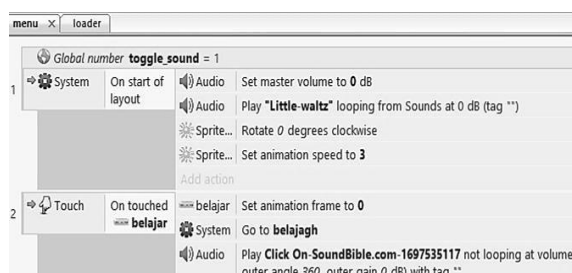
menu × loader

Global number toggle_sound = 1

1 System On start of layout
Audio Set master volume to 0 dB
Audio Play "Little-waltz" looping from Sounds at 0 dB (tag "")
Sprite... Rotate 0 degrees clockwise
Sprite... Set animation speed to 3
Add action

2 Touch On touched belajar
belajar Set animation frame to 0
System Go to belajagh
Audio Play Click On-SoundBible.com-1697535117 not looping at volume outer angle 360, outer gain 0 dB) with tag ""